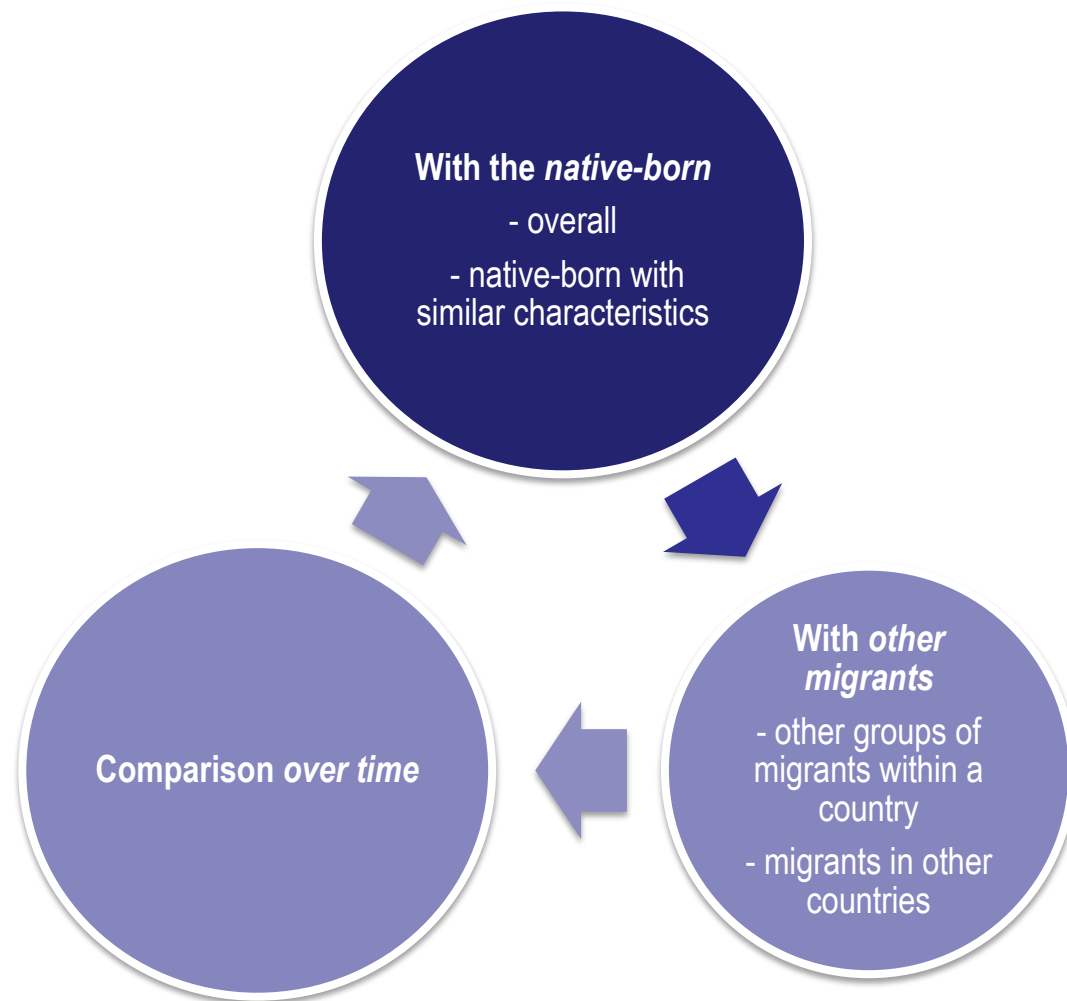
**With the *native-born***

- overall

- native-born with similar characteristics

**With *other migrants***

- other groups of migrants within a country

- migrants in other countries

**Comparison *over time***